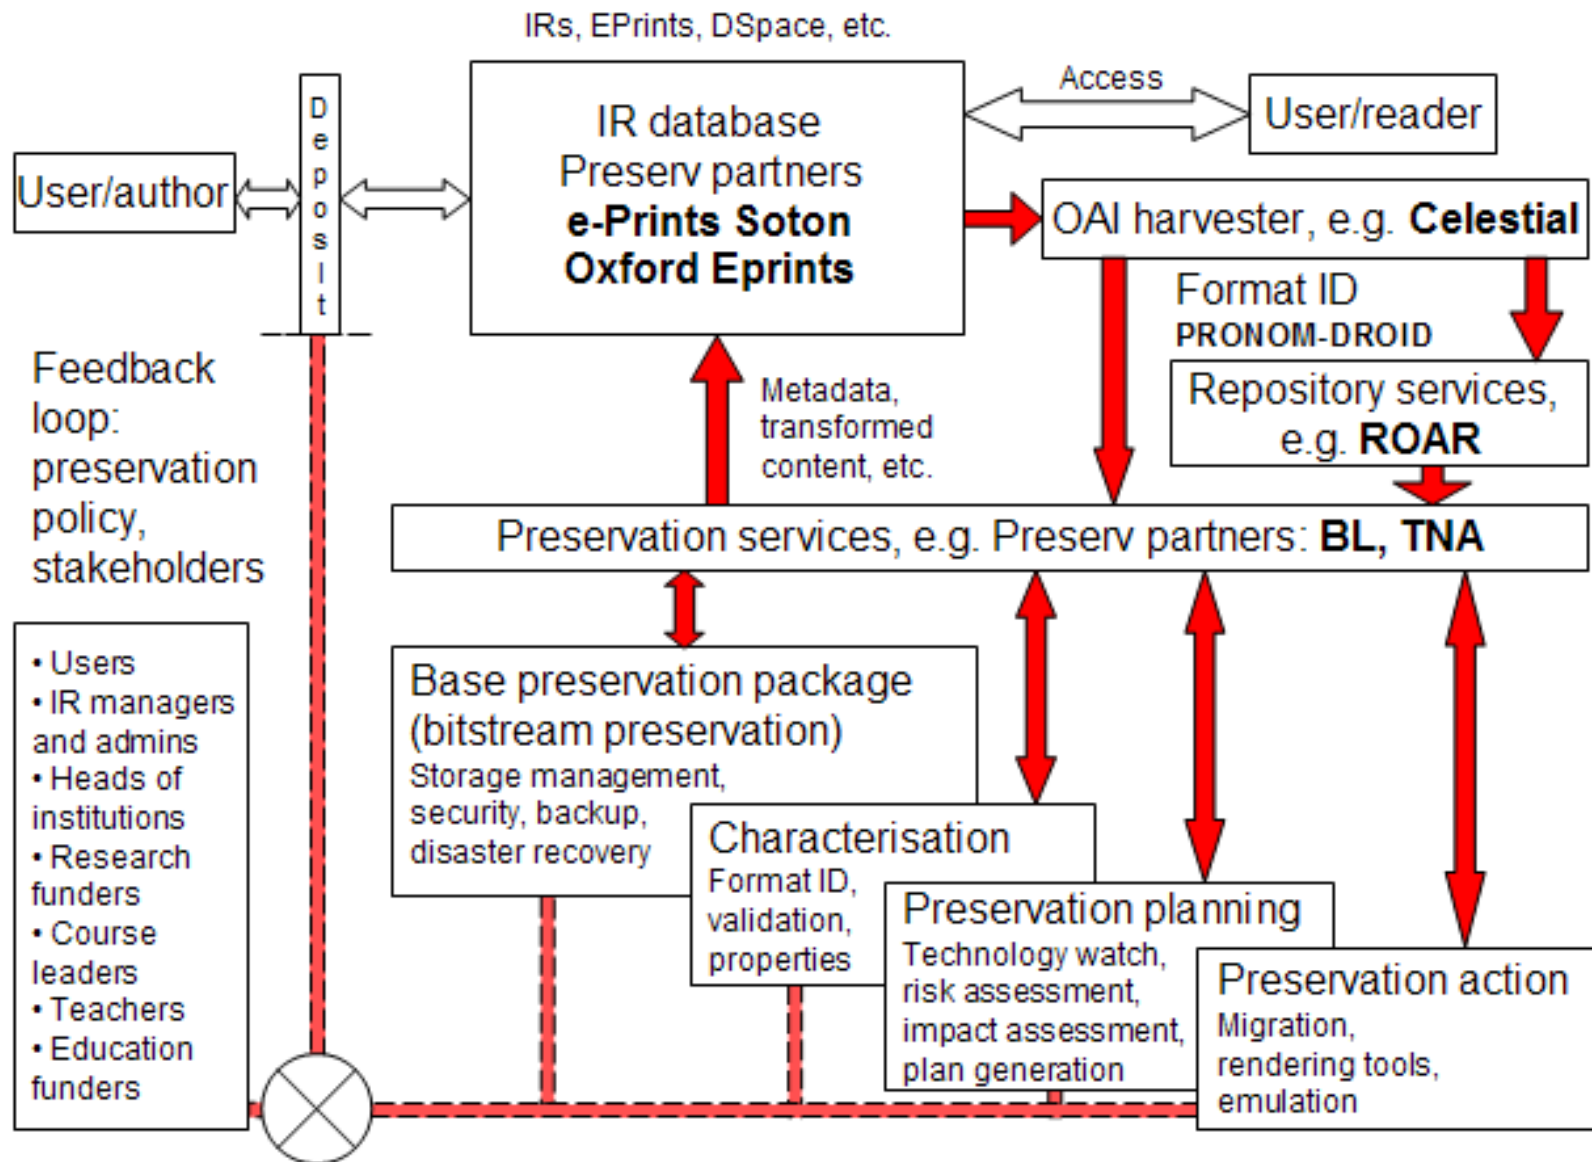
IRs, EPrints, DSpace, etc.

User/author

Deposit

IR database
Preserv partners
**e-Prints Soton**
**Oxford Eprints**

Access

User/reader

OAI harvester, e.g. **Celestial**

Format ID
**PRONOM-DROID**

Repository services, e.g. **ROAR**

Feedback loop: preservation policy, stakeholders

Metadata, transformed content, etc.

Preservation services, e.g. Preserv partners: **BL, TNA**

• Users
• IR managers and admins
• Heads of institutions
• Research funders
• Course leaders
• Teachers
• Education funders

Base preservation package (bitstream preservation)
Storage management, security, backup, disaster recovery

Characterisation
Format ID, validation, properties

Preservation planning
Technology watch, risk assessment, impact assessment, plan generation

Preservation action
Migration, rendering tools, emulation